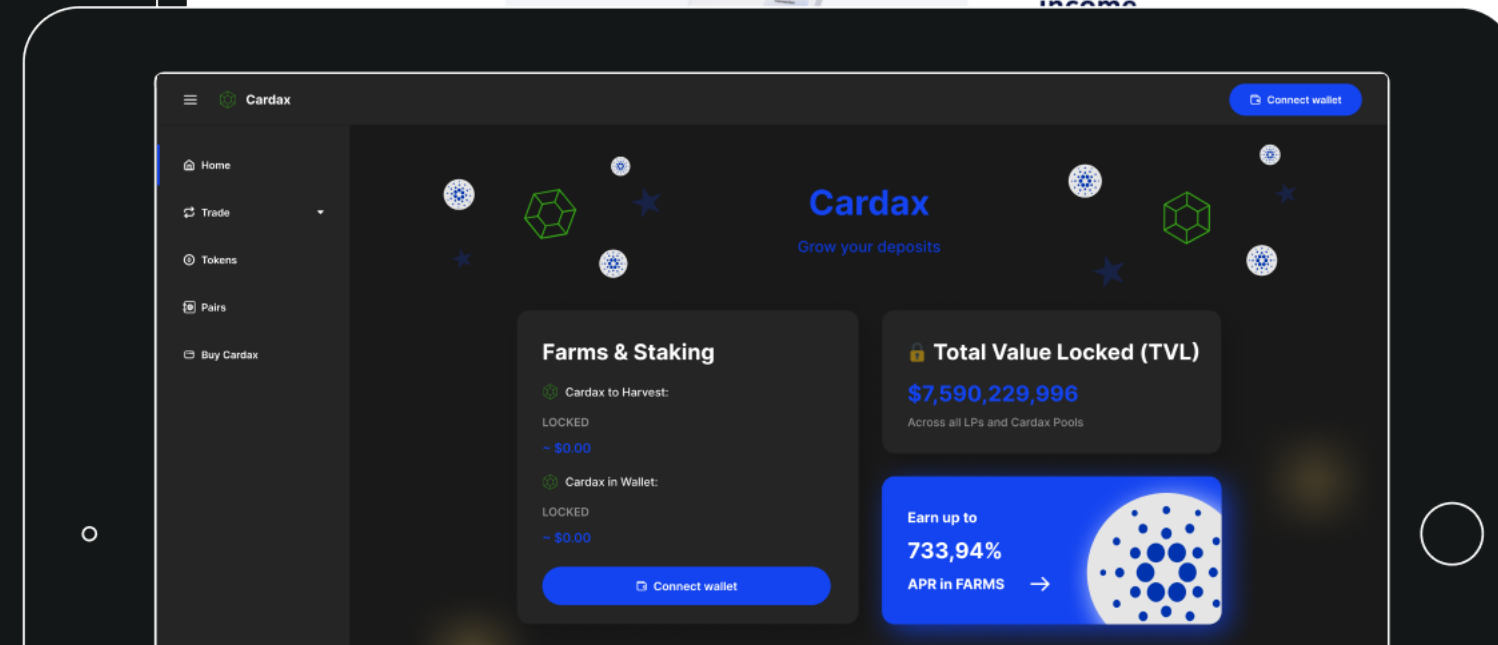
Cardax

Connect wallet

Home

Trade

Tokens

Pairs

Buy Cardax

Cardax

Grow your deposits

Farms & Staking

Cardax to Harvest:

LOCKED

~ $0.00

Cardax in Wallet:

LOCKED

~ $0.00

Connect wallet

Total Value Locked (TVL)

$7,590,229,996

Across all LPs and Cardax Pools

Earn up to

733,94%

APR in FARMS